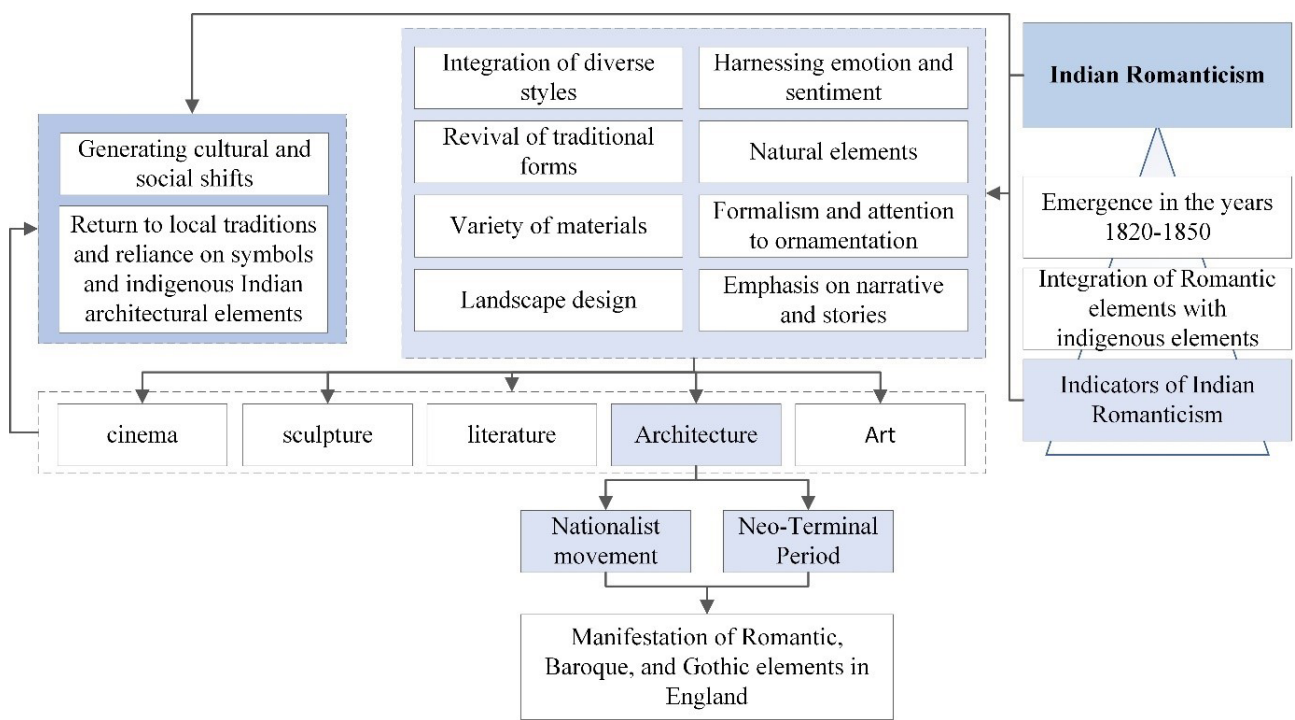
Indian Romanticism

Emergence in the years 1820-1850

Integration of Romantic elements with indigenous elements

Indicators of Indian Romanticism

Integration of diverse styles

Harnessing emotion and sentiment

Revival of traditional forms

Natural elements

Variety of materials

Formalism and attention to ornamentation

Landscape design

Emphasis on narrative and stories

Generating cultural and social shifts

Return to local traditions and reliance on symbols and indigenous Indian architectural elements

cinema

sculpture

literature

Architecture

Art

Nationalist movement

Neo-Terminal Period

Manifestation of Romantic, Baroque, and Gothic elements in England